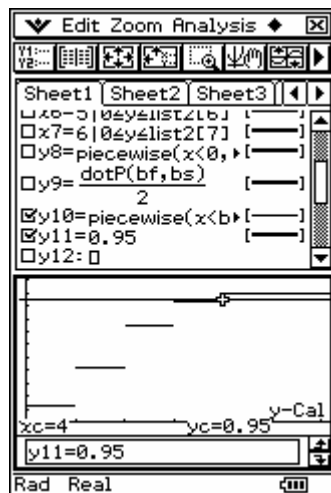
Edit Zoom Analysis

Sheet1 Sheet2 Sheet3

□x6=5|0≤y≤list2[6]
□x7=6|0≤y≤list2[7]
□y8=piecewise(x<0,▸
□y9= $\frac{\text{dotP(bf,bs)}}{2}$
☑y10=piecewise(x<b▸
☑y11=0.95
□y12:□

xc=4 yc=0.95 y-Cal

y11=0.95

Rad Real